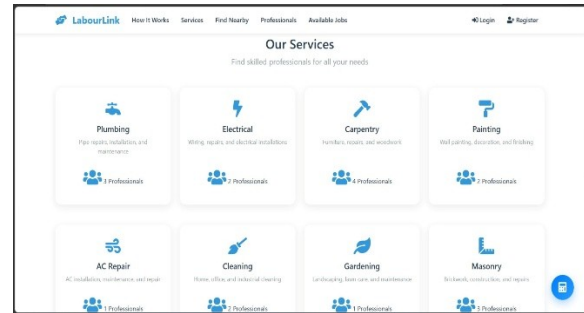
LabourLink How It Works Services Find Nearby Professionals Available Jobs Login Register

Our Services

Find skilled professionals for all your needs

Plumbing

Pipe repairs, installation, and maintenance

3 Professionals

Electrical

Wiring, repairs, and electrical installations

2 Professionals

Carpentry

Furniture, repairs, and woodwork

4 Professionals

Painting

Wall painting, decoration, and finishing

2 Professionals

AC Repair

AC installation, maintenance, and repair

1 Professionals

Cleaning

Home, office, and industrial cleaning

2 Professionals

Gardening

Landscaping, lawn care, and maintenance

1 Professionals

Masonry

Brickwork, construction, and repairs

3 Professionals